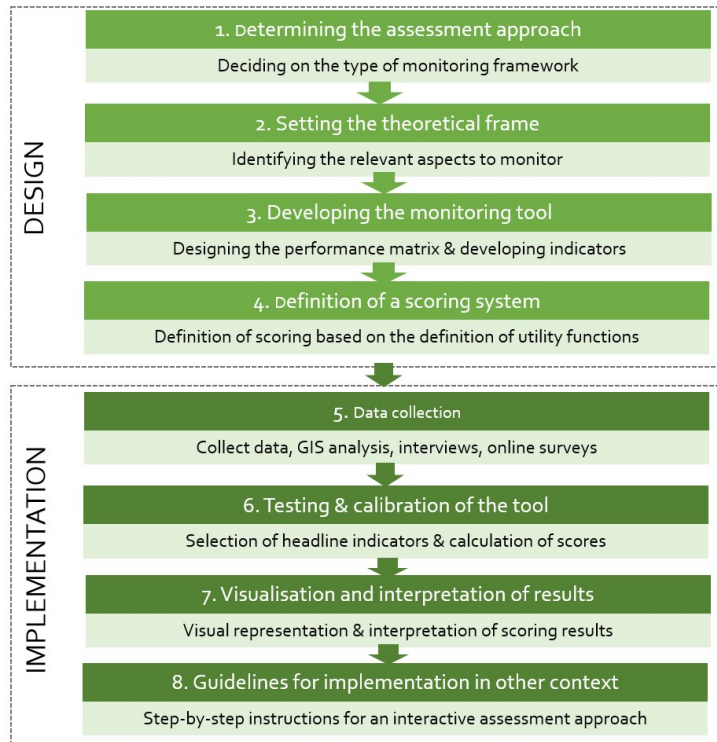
DESIGN

1. Determining the assessment approach

Deciding on the type of monitoring framework

2. Setting the theoretical frame

Identifying the relevant aspects to monitor

3. Developing the monitoring tool

Designing the performance matrix & developing indicators

4. Definition of a scoring system

Definition of scoring based on the definition of utility functions

IMPLEMENTATION

5. Data collection

Collect data, GIS analysis, interviews, online surveys

6. Testing & calibration of the tool

Selection of headline indicators & calculation of scores

7. Visualisation and interpretation of results

Visual representation & interpretation of scoring results

8. Guidelines for implementation in other context

Step-by-step instructions for an interactive assessment approach